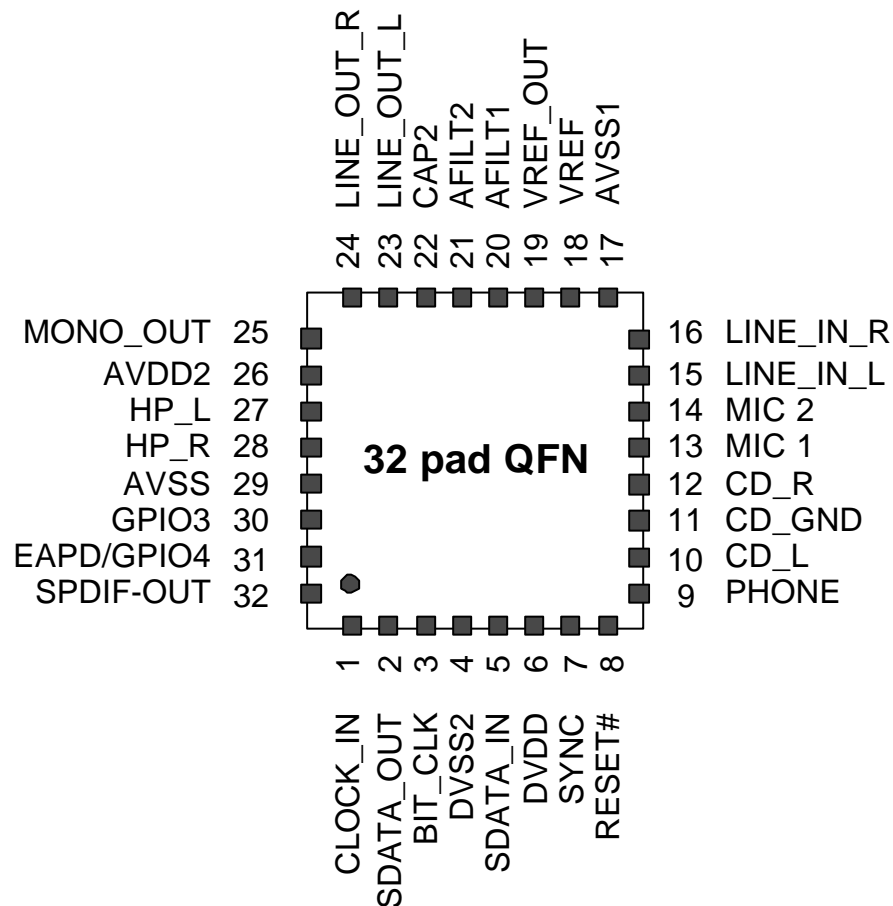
LINE_OUT_R 24
LINE_OUT_L 23
CAP2 22
AFILT2 21
AFILT1 20
VREF_OUT 19
VREF 18
AVSS1 17

MONO_OUT 25
AVDD2 26
HP_L 27
HP_R 28
AVSS 29
GPIO3 30
EAPD/GPIO4 31
SPDIF-OUT 32

32 pad QFN

16 LINE_IN_R
15 LINE_IN_L
14 MIC 2
13 MIC 1
12 CD_R
11 CD_GND
10 CD_L
9 PHONE

1 CLOCK_IN
2 SDATA_OUT
3 BIT_CLK
4 DVSS2
5 SDATA_IN
6 DVDD
7 SYNC
8 RESET#